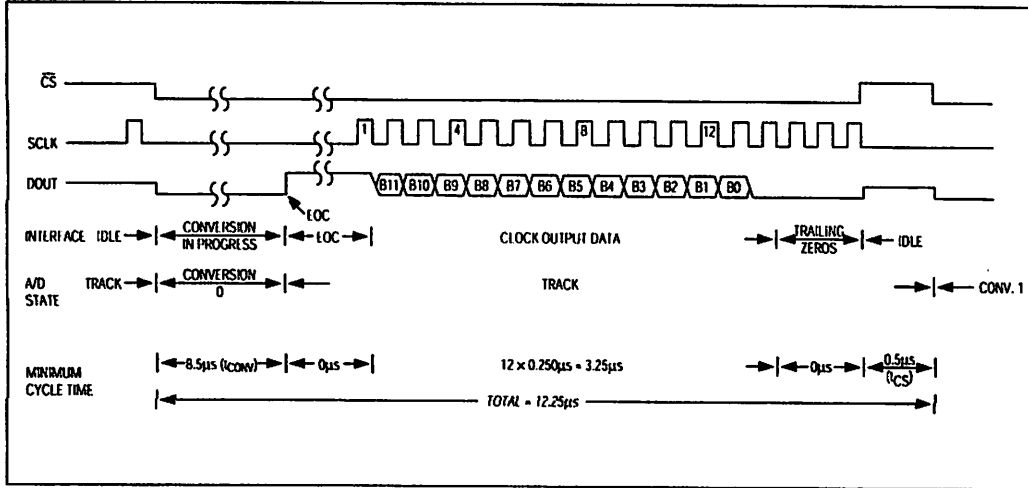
$\overline{CS}$

SCLK

DOUT

1

4

8

12

B11 B10 B9 B8 B7 B6 B5 B4 B3 B2 B1 B0

EOC

INTERFACE IDLE CONVERSION IN PROGRESS EOC CLOCK OUTPUT DATA TRAILING ZEROS IDLE

A/D STATE TRACK CONVERSION 0 TRACK CONV. 1

MINIMUM CYCLE TIME 8.5μs ($t_{CONV}$) 0μs $12 \times 0.250μs = 3.25μs$ 0μs 0.5μs ($t_{CS}$)

TOTAL = 12.25μs